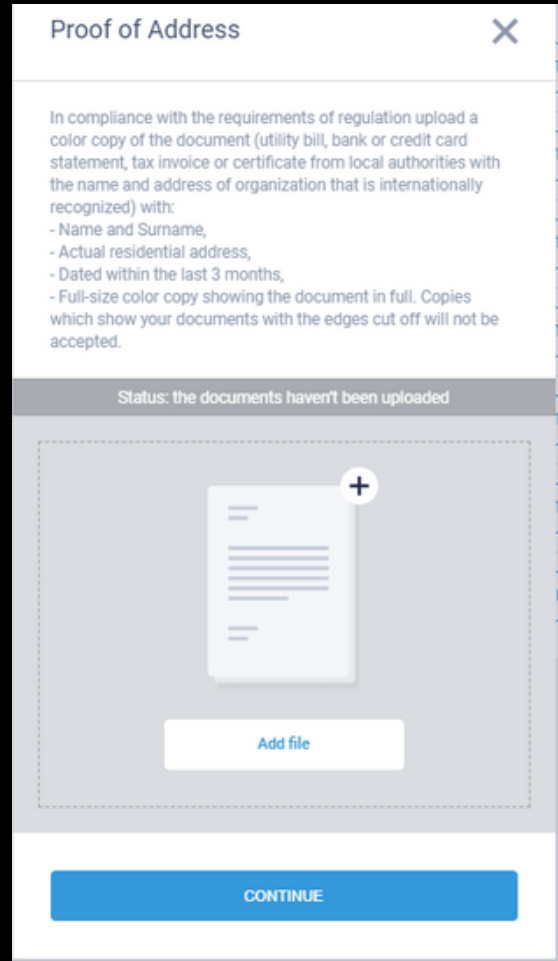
Proof of Address

In compliance with the requirements of regulation upload a color copy of the document (utility bill, bank or credit card statement, tax invoice or certificate from local authorities with the name and address of organization that is internationally recognized) with:
- Name and Surname,
- Actual residential address,
- Dated within the last 3 months,
- Full-size color copy showing the document in full. Copies which show your documents with the edges cut off will not be accepted.

Status: the documents haven't been uploaded

Add file

CONTINUE